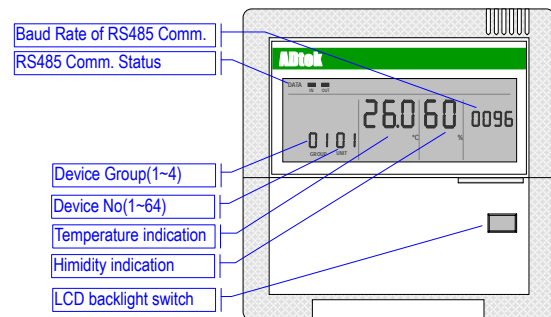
Baud Rate of RS485 Comm.

RS485 Comm. Status

ADtek

DATA IN OUT

26.0 60 0096

°C %

0101

GROUP UNIT

Device Group(1~4)

Device No(1~64)

Temperature indication

Himidity indication

LCD backlight switch